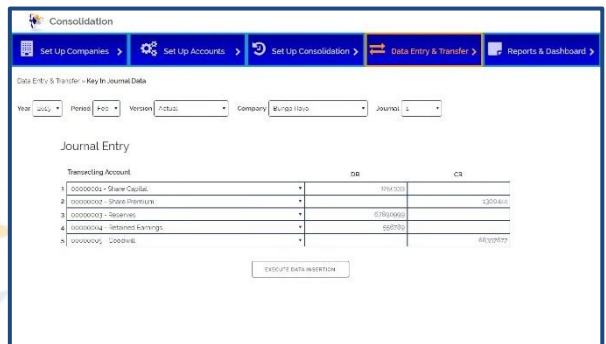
Consolidation

Set Up Companies >
Set Up Accounts >
Set Up Consolidation >
Data Entry & Transfer >
Reports & Dashboard >

Data Entry & Transfer » Key In Journal Data

Year 2019 Period Feb Version Actual Company Bunga Raya Journal 1

Journal Entry

| | Transacting Account | DR | CR |
|---|---|---|---|
| 1 | 00000001 - Share Capital | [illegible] | |
| 2 | 00000002 - Share Premium | | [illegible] |
| 3 | 00000003 - Reserves | 67890999 | |
| 4 | 00000004 - Retained Earnings | 556789 | |
| 5 | 00000005 - Goodwill | | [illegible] |

EXECUTE DATA INSERTION